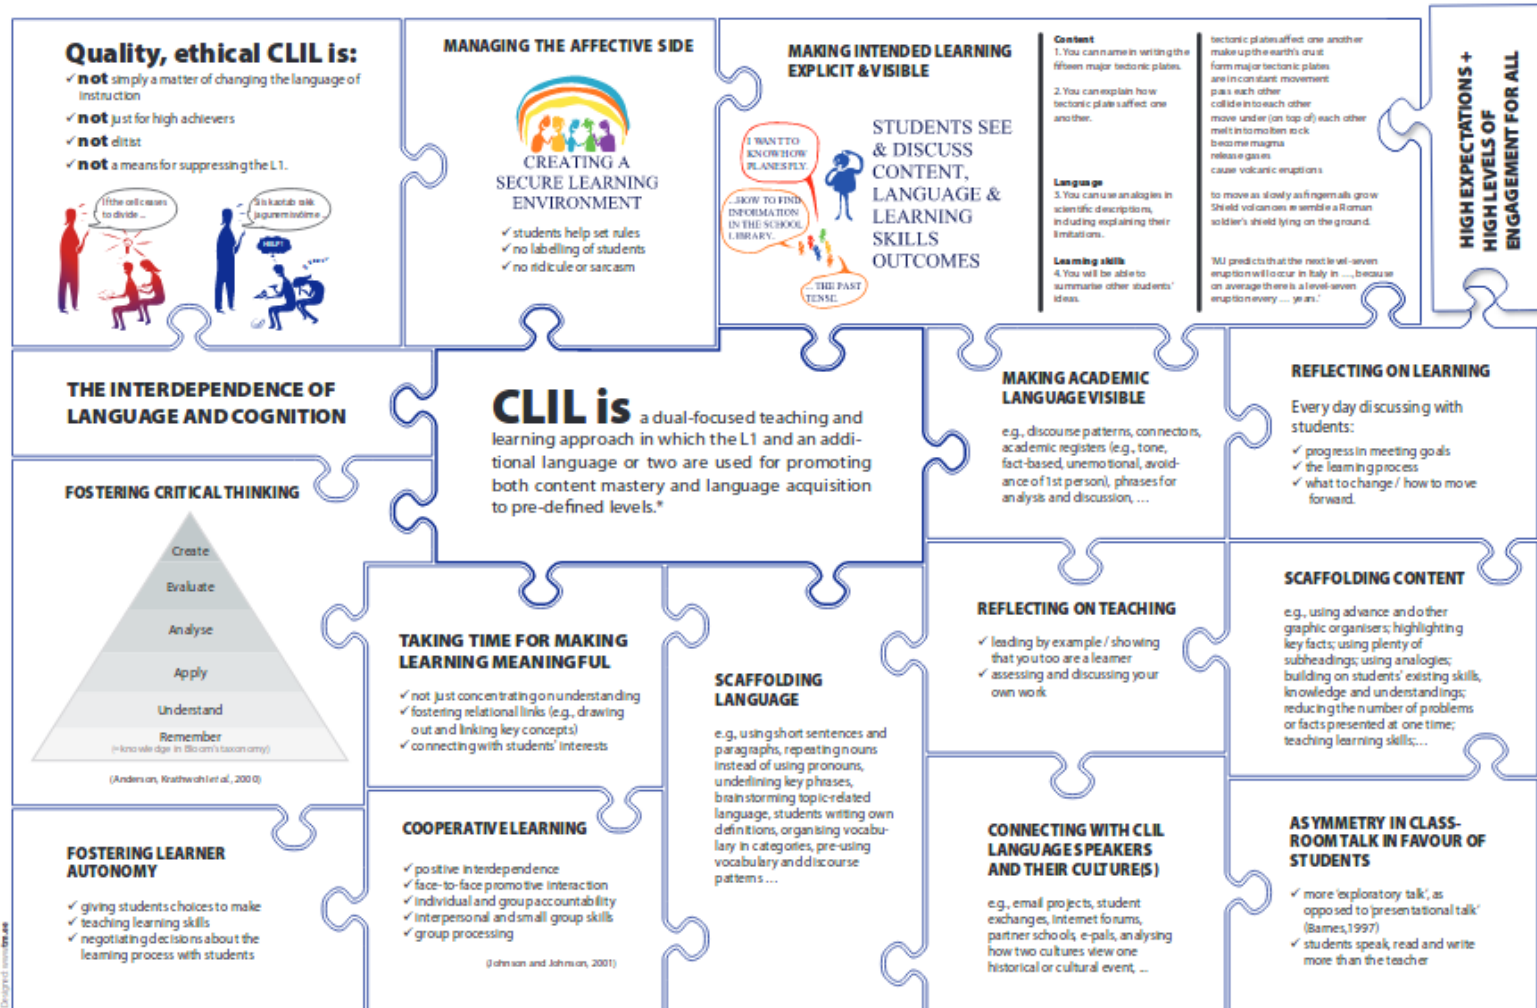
Quality, ethical CLIL is:
✓ not simply a matter of changing the language of instruction
✓ not just for high achievers
✓ not elitist
✓ not a means for suppressing the L1.

If the cell ceases to divide...

Siskastab siik jaguneminenine...

HELP!

MANAGING THE AFFECTIVE SIDE

CREATING A SECURE LEARNING ENVIRONMENT

✓ students help set rules
✓ no labelling of students
✓ no ridicule or sarcasm

MAKING INTENDED LEARNING EXPLICIT & VISIBLE

I WANT TO KNOW HOW PLANETS FLY.

...HOW TO FIND INFORMATION IN THE SCHOOL LIBRARY.

...THE PAST TENSE.

STUDENTS SEE & DISCUSS CONTENT, LANGUAGE & LEARNING SKILLS OUTCOMES

Content
1. You can name in writing the fifteen major tectonic plates.

2. You can explain how tectonic plates affect one another.

Language
3. You can use analogies in scientific descriptions, including explaining their limitations.

Learning skills
4. You will be able to summarise other students' ideas.

tectonic plates affect one another
make up the earth's crust
form major tectonic plates
are in constant movement
pass each other
collide into each other
move under (on top of) each other
melt into molten rock
become magma
release gases
cause volcanic eruptions

to move as slowly as fingernails grow
Shield volcanoes resemble a Roman soldier's shield lying on the ground.

'MJ predicts that the next level-seven eruption will occur in Italy in ..., because on average there is a level-seven eruption every .... years.'

HIGH EXPECTATIONS + HIGH LEVELS OF ENGAGEMENT FOR ALL

THE INTERDEPENDENCE OF LANGUAGE AND COGNITION

CLIL is a dual-focused teaching and learning approach in which the L1 and an additional language or two are used for promoting both content mastery and language acquisition to pre-defined levels.*

MAKING ACADEMIC LANGUAGE VISIBLE

e.g., discourse patterns, connectors, academic registers (e.g., tone, fact-based, unemotional, avoidance of 1st person), phrases for analysis and discussion, ...

REFLECTING ON LEARNING

Every day discussing with students:
✓ progress in meeting goals
✓ the learning process
✓ what to change / how to move forward.

FOSTERING CRITICAL THINKING

Create
Evaluate
Analyse
Apply
Understand
Remember
(=knowledge in Bloom's taxonomy)

(Anderson, Krathwohl et al., 2000)

TAKING TIME FOR MAKING LEARNING MEANINGFUL

✓ not just concentrating on understanding
✓ fostering relational links (e.g., drawing out and linking key concepts)
✓ connecting with students' interests

SCAFFOLDING LANGUAGE

e.g., using short sentences and paragraphs, repeating nouns instead of using pronouns, underlining key phrases, brainstorming topic-related language, students writing own definitions, organising vocabulary in categories, pre-using vocabulary and discourse patterns ...

REFLECTING ON TEACHING

✓ leading by example / showing that you too are a learner
✓ assessing and discussing your own work

SCAFFOLDING CONTENT

e.g., using advance and other graphic organisers; highlighting key facts; using plenty of subheadings; using analogies; building on students' existing skills, knowledge and understandings; reducing the number of problems or facts presented at one time; teaching learning skills;...

FOSTERING LEARNER AUTONOMY

✓ giving students choices to make
✓ teaching learning skills
✓ negotiating decisions about the learning process with students

COOPERATIVE LEARNING

✓ positive interdependence
✓ face-to-face promotive interaction
✓ individual and group accountability
✓ interpersonal and small group skills
✓ group processing

(Johnson and Johnson, 2001)

CONNECTING WITH CLIL LANGUAGE SPEAKERS AND THEIR CULTURE(S)

e.g., email projects, student exchanges, Internet forums, partner schools, e-pals, analysing how two cultures view one historical or cultural event, ...

ASYMMETRY IN CLASSROOM TALK IN FAVOUR OF STUDENTS

✓ more 'exploratory talk', as opposed to 'presentational talk' (Barnes, 1997)
✓ students speak, read and write more than the teacher

Designed www.tmse.ee